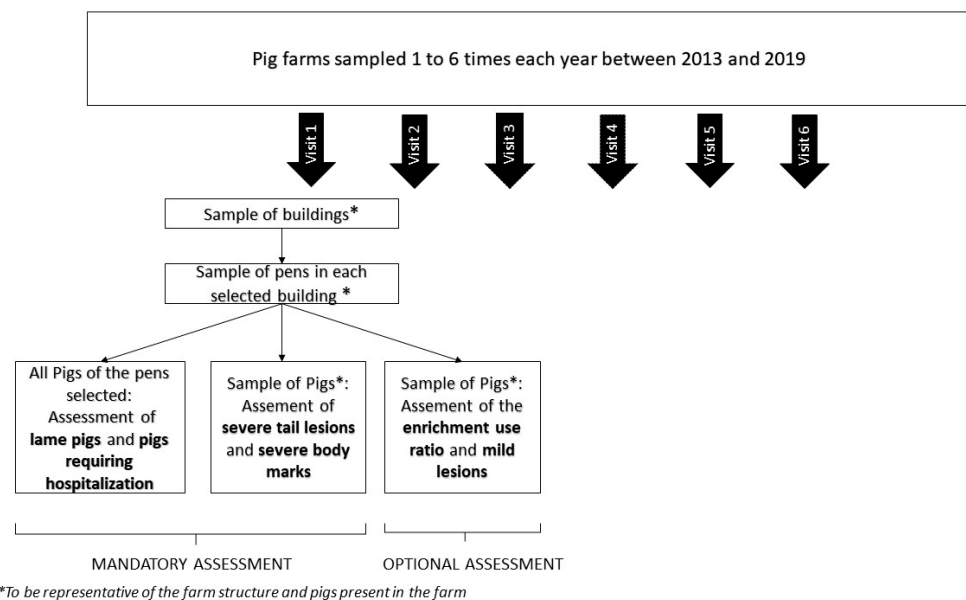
Pig farms sampled 1 to 6 times each year between 2013 and 2019

Visit 1

Visit 2

Visit 3

Visit 4

Visit 5

Visit 6

Sample of buildings*

Sample of pens in each selected building *

All Pigs of the pens selected: Assessment of **lame pigs** and **pigs requiring hospitalization**

Sample of Pigs*: Assement of **severe tail lesions** and **severe body marks**

Sample of Pigs*: Assement of the **enrichment use ratio** and **mild lesions**

MANDATORY ASSESSMENT

OPTIONAL ASSESSMENT

*To be representative of the farm structure and pigs present in the farm